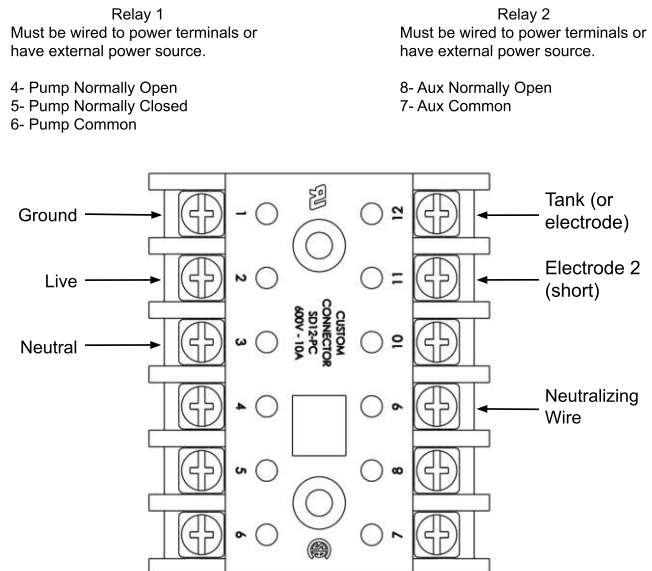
Relay 1
Must be wired to power terminals or have external power source.

4- Pump Normally Open
5- Pump Normally Closed
6- Pump Common

Relay 2
Must be wired to power terminals or have external power source.

8- Aux Normally Open
7- Aux Common

Ground

Live

Neutral

Tank (or electrode)

Electrode 2 (short)

Neutralizing Wire

1
2
3
4
5
6
12
11
10
9
8
7

CUSTOM CONNECTOR SD12-PC 600V - 10A